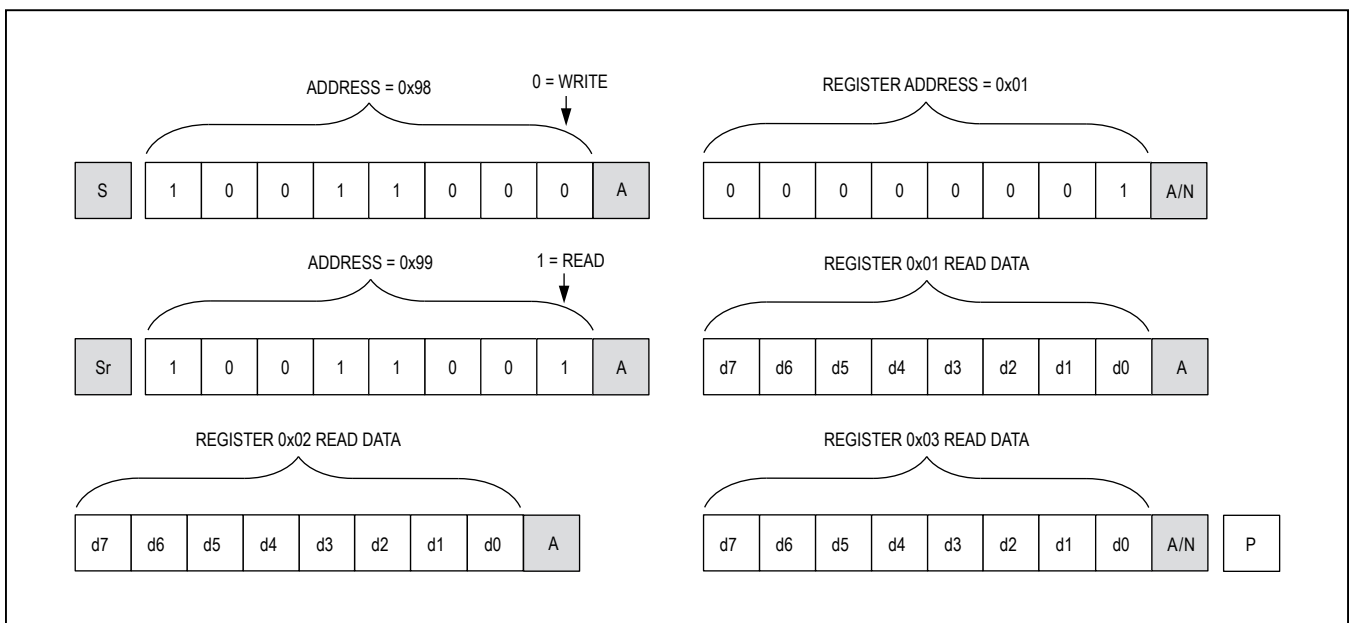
ADDRESS = 0x98

0 = WRITE

REGISTER ADDRESS = 0x01

S 1 0 0 1 1 0 0 0 A

0 0 0 0 0 0 0 1 A/N

ADDRESS = 0x99

1 = READ

REGISTER 0x01 READ DATA

Sr 1 0 0 1 1 0 0 1 A

d7 d6 d5 d4 d3 d2 d1 d0 A

REGISTER 0x02 READ DATA

REGISTER 0x03 READ DATA

d7 d6 d5 d4 d3 d2 d1 d0 A

d7 d6 d5 d4 d3 d2 d1 d0 A/N P